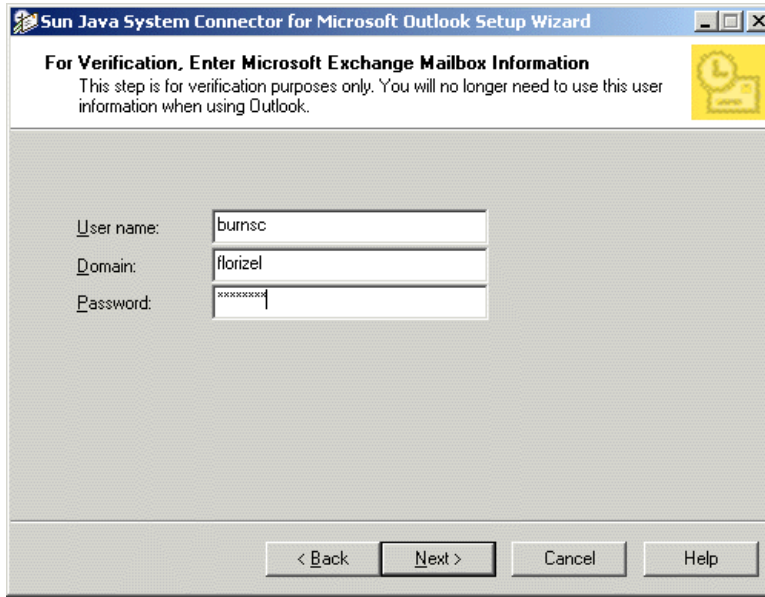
Sun Java System Connector for Microsoft Outlook Setup Wizard

For Verification, Enter Microsoft Exchange Mailbox Information

This step is for verification purposes only. You will no longer need to use this user information when using Outlook.

User name: burnsc

Domain: florizel

Password: ********

< Back

Next >

Cancel

Help